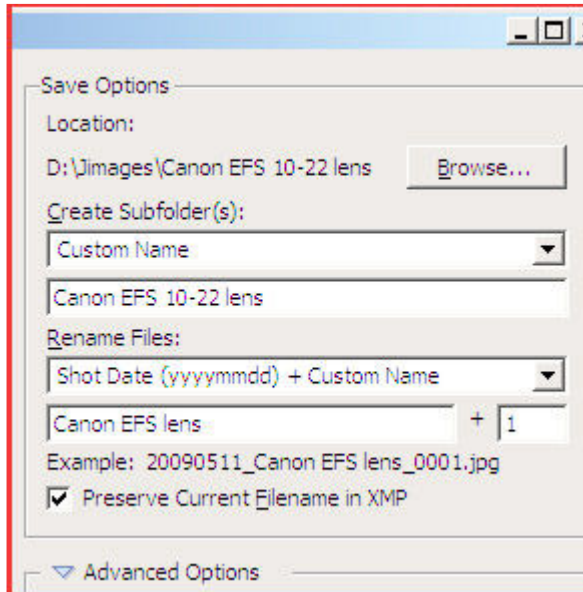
Save Options

Location:

D:\Jimages\Canon EFS 10-22 lens

Browse...

Create Subfolder(s):

Custom Name

Canon EFS 10-22 lens

Rename Files:

Shot Date (yyyymmdd) + Custom Name

Canon EFS lens

+ 1

Example: 20090511_Canon EFS lens_0001.jpg

Preserve Current Filename in XMP

Advanced Options